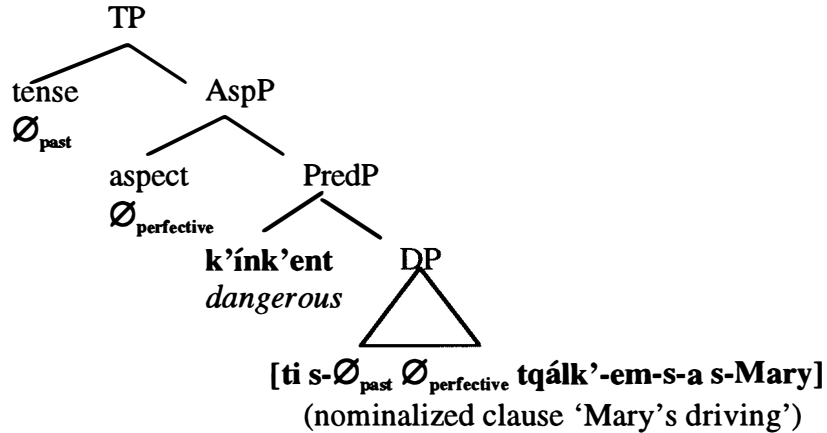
TP

tense
$\varnothing_{past}$

AspP

aspect
$\varnothing_{perfective}$

PredP

**k'ínk'ent**
*dangerous*

DP

**[ti s-$\varnothing_{past}$ $\varnothing_{perfective}$ tqálk'-em-s-a s-Mary]**
(nominalized clause 'Mary's driving')